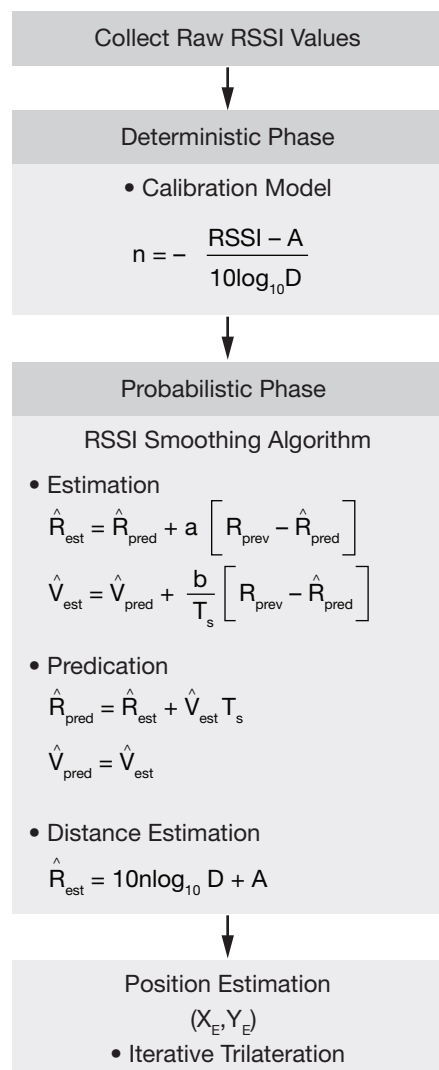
Collect Raw RSSI Values

Deterministic Phase

• Calibration Model

$n = -\frac{RSSI - A}{10\log_{10} D}$

Probabilistic Phase

RSSI Smoothing Algorithm

• Estimation

$\hat{R}_{est} = \hat{R}_{pred} + a\left[R_{prev} - \hat{R}_{pred}\right]$

$\hat{V}_{est} = \hat{V}_{pred} + \frac{b}{T_s}\left[R_{prev} - \hat{R}_{pred}\right]$

• Predication

$\hat{R}_{pred} = \hat{R}_{est} + \hat{V}_{est} T_s$

$\hat{V}_{pred} = \hat{V}_{est}$

• Distance Estimation

$\hat{R}_{est} = 10n\log_{10} D + A$

Position Estimation

$(X_E, Y_E)$

• Iterative Trilateration